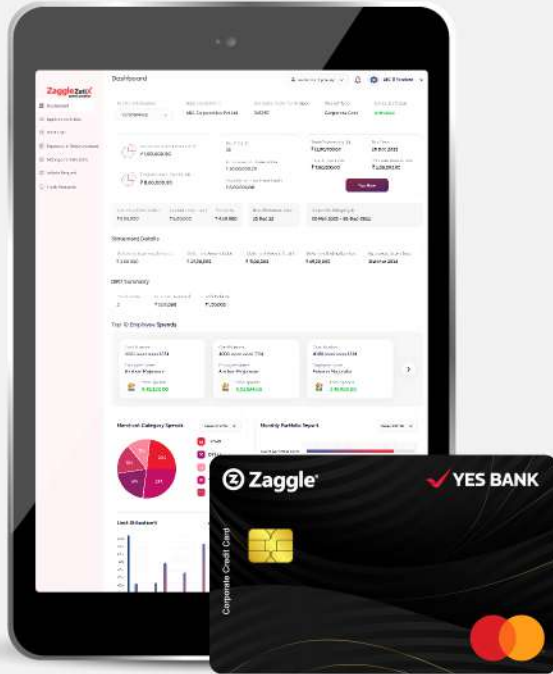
Zaggle ZatiX

Dashboard

Statement Details

GMV Summary

Top 10 Employee Spends

Merchant Category Spends

Monthly Portfolio Spends

Limit Utilisation

Pay Now

₹1,00,00,000

₹80,00,000

Zaggle

YES BANK

Corporate Credit Card